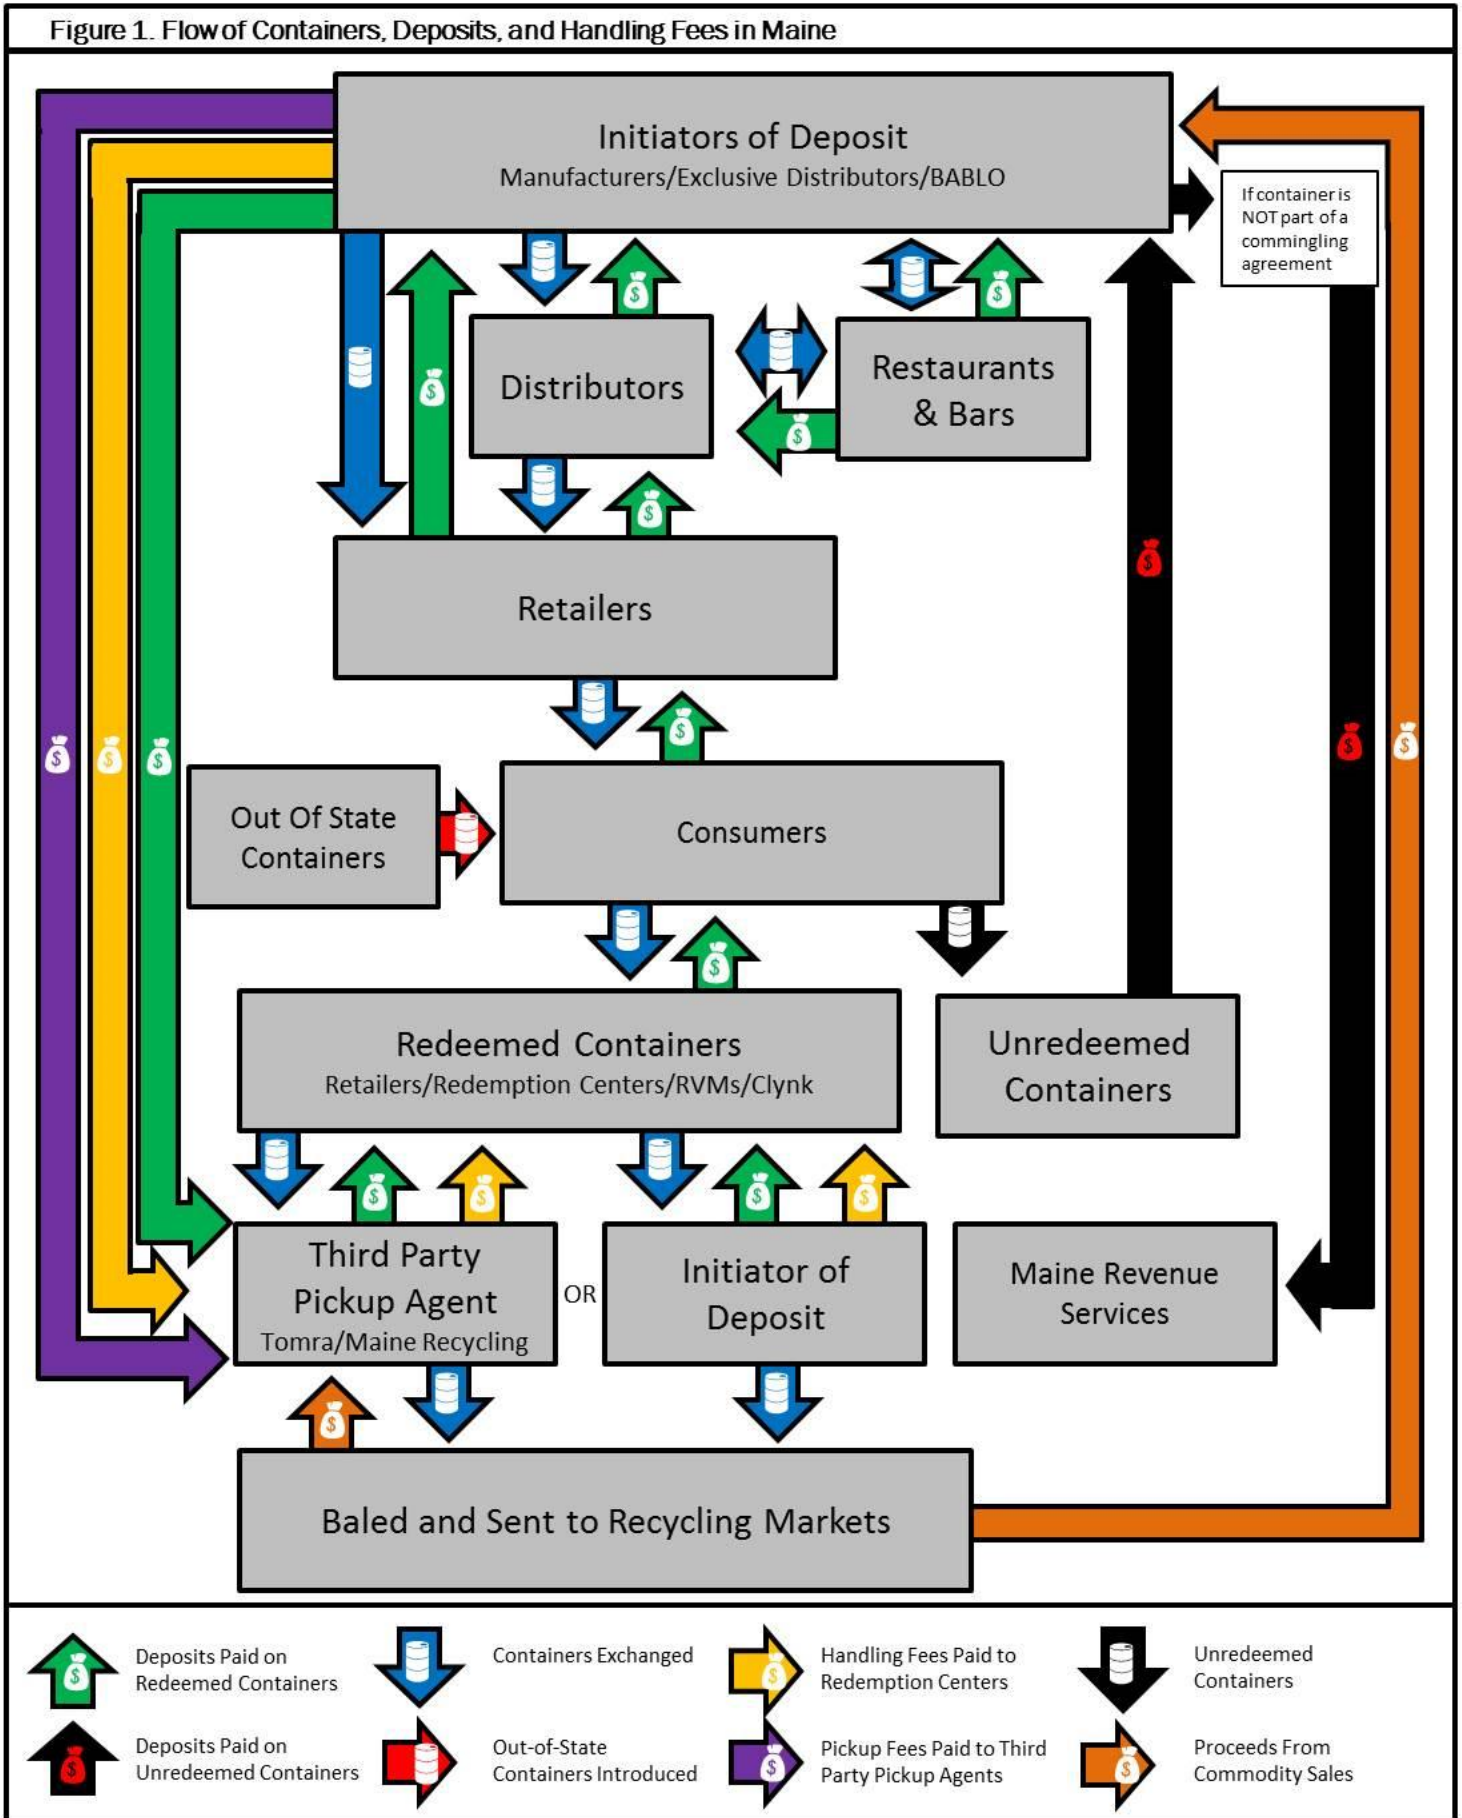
Figure 1. Flow of Containers, Deposits, and Handling Fees in Maine

Initiators of Deposit
Manufacturers/Exclusive Distributors/BABLO

If container is NOT part of a commingling agreement

Distributors

Restaurants & Bars

Retailers

Out Of State Containers

Consumers

Redeemed Containers
Retailers/Redemption Centers/RVMs/Clynk

Unredeemed Containers

Third Party Pickup Agent
Tomra/Maine Recycling

OR

Initiator of Deposit

Maine Revenue Services

Baled and Sent to Recycling Markets

Deposits Paid on Redeemed Containers

Containers Exchanged

Handling Fees Paid to Redemption Centers

Unredeemed Containers

Deposits Paid on Unredeemed Containers

Out-of-State Containers Introduced

Pickup Fees Paid to Third Party Pickup Agents

Proceeds From Commodity Sales